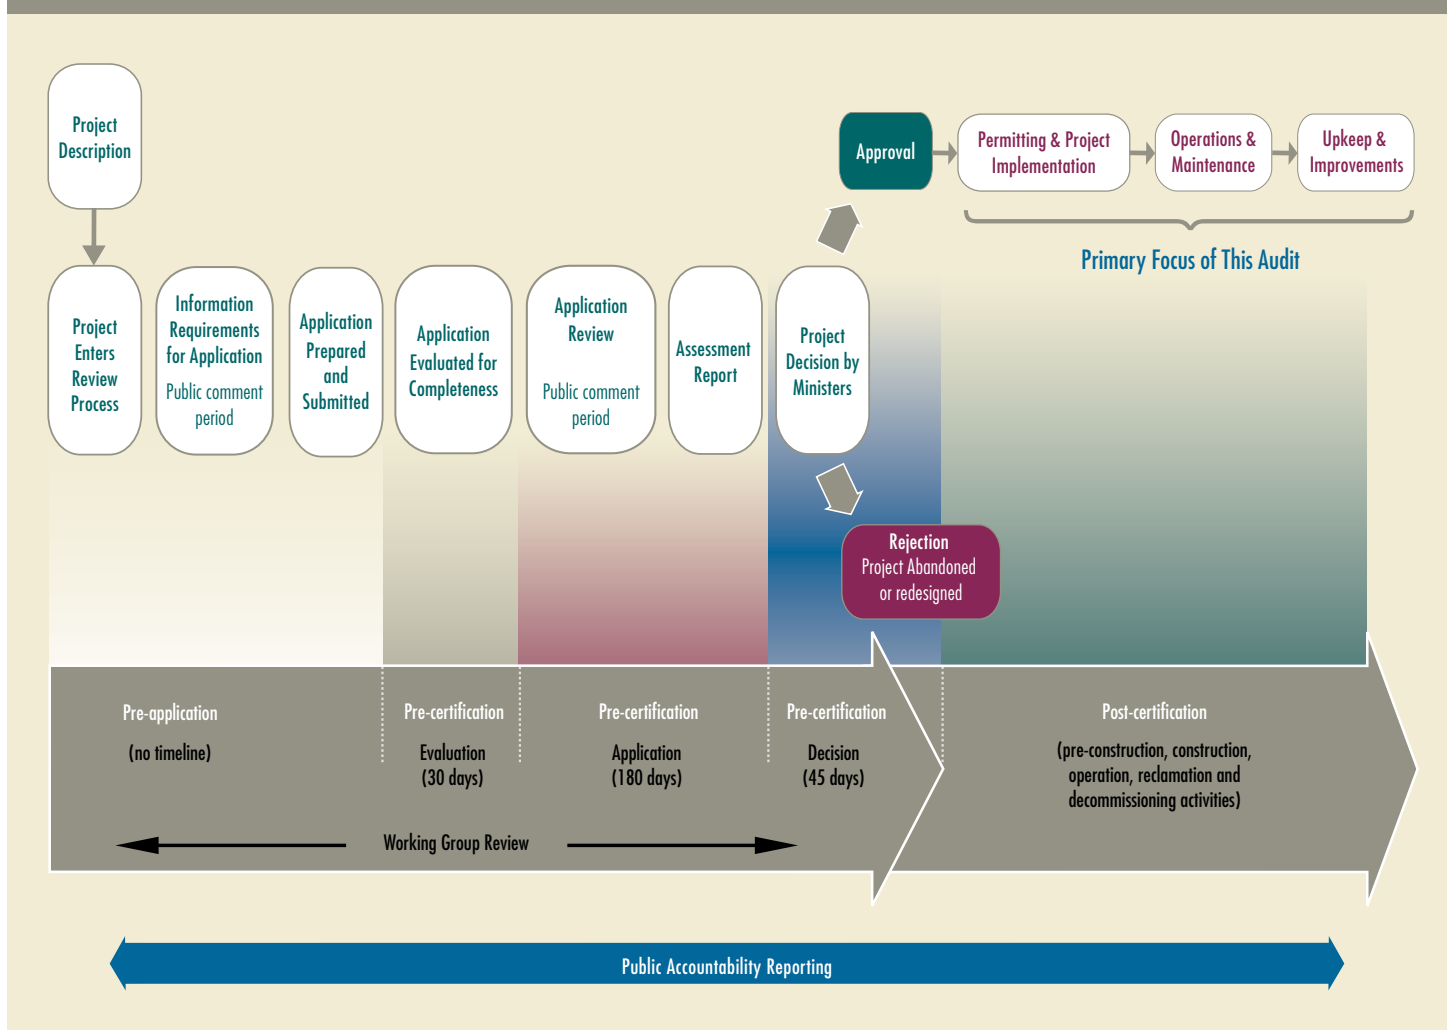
Project Description

Approval

Permitting & Project Implementation

Operations & Maintenance

Upkeep & Improvements

Primary Focus of This Audit

Project Enters Review Process

Information Requirements for Application

Public comment period

Application Prepared and Submitted

Application Evaluated for Completeness

Application Review

Public comment period

Assessment Report

Project Decision by Ministers

Rejection
Project Abandoned or redesigned

Pre-application

(no timeline)

Pre-certification

Evaluation (30 days)

Pre-certification

Application (180 days)

Pre-certification

Decision (45 days)

Post-certification

(pre-construction, construction, operation, reclamation and decommissioning activities)

Working Group Review

Public Accountability Reporting